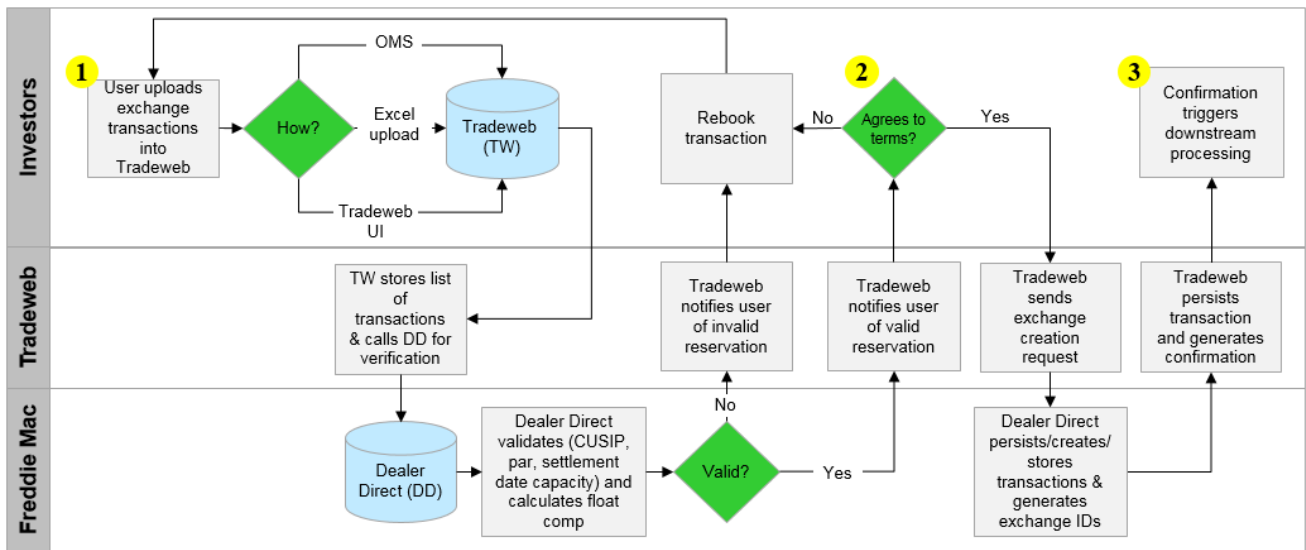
Investors

1

User uploads exchange transactions into Tradeweb

How?

OMS

Excel upload

Tradeweb UI

Tradeweb (TW)

Rebook transaction

No

2

Agrees to terms?

Yes

3

Confirmation triggers downstream processing

Tradeweb

TW stores list of transactions & calls DD for verification

Tradeweb notifies user of invalid reservation

Tradeweb notifies user of valid reservation

Tradeweb sends exchange creation request

Tradeweb persists transaction and generates confirmation

Freddie Mac

Dealer Direct (DD)

Dealer Direct validates (CUSIP, par, settlement date capacity) and calculates float comp

No

Valid?

Yes

Dealer Direct persists/creates/ stores transactions & generates exchange IDs